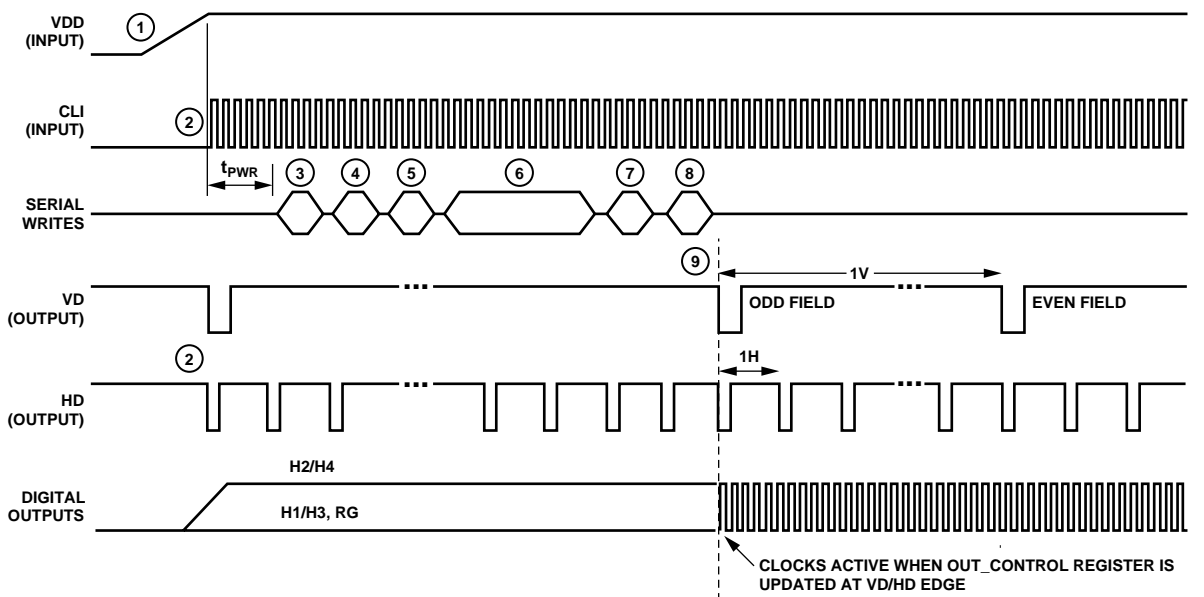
VDD (INPUT)

1

CLI (INPUT)

2

$t_{PWR}$

3 4 5 6 7 8

SERIAL WRITES

9

1V

VD (OUTPUT)

...

ODD FIELD

...

EVEN FIELD

2

1H

HD (OUTPUT)

...

...

H2/H4

DIGITAL OUTPUTS

H1/H3, RG

CLOCKS ACTIVE WHEN OUT_CONTROL REGISTER IS UPDATED AT VD/HD EDGE